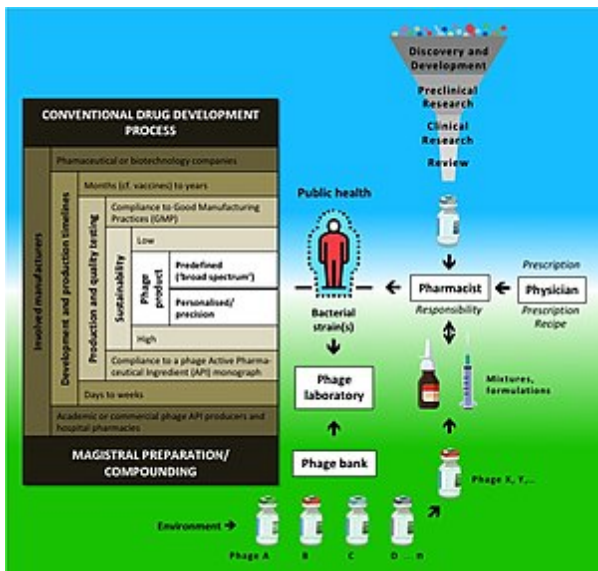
CONVENTIONAL DRUG DEVELOPMENT PROCESS

Involved manufacturers

Development and production timelines

Production and quality testing

Sustainability

Phage product

Pharmaceutical or biotechnology companies

Months (cf. vaccines) to years

Compliance to Good Manufacturing Practices (GMP)

Low

Predefined ('broad spectrum')

Personalised/ precision

High

Compliance to a phage Active Pharmaceutical Ingredient (API) monograph

Days to weeks

Academic or commercial phage API producers and hospital pharmacies

MAGISTRAL PREPARATION/ COMPOUNDING

Discovery and Development

Preclinical Research

Clinical Research

Review

Public health

Pharmacist

Responsibility

Prescription

Physician

Prescription Recipe

Bacterial strain(s)

Phage laboratory

Mixtures, formulations

Phage bank

Phage X, Y,...

Environment

Phage A

B

C

D ... n